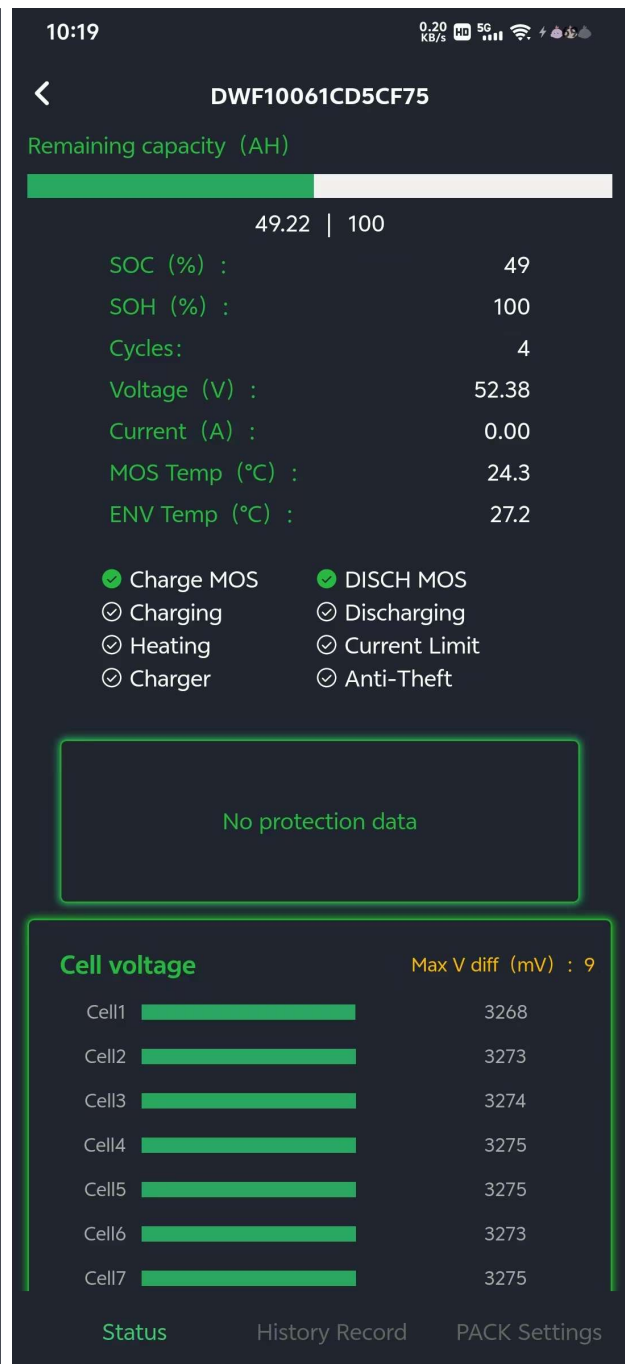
10:19 0.20 KB/s HD 5G

DWF10061CD5CF75

Remaining capacity（AH）

49.22 | 100

SOC（%）: 49
SOH（%）: 100
Cycles: 4
Voltage（V）: 52.38
Current（A）: 0.00
MOS Temp（°C）: 24.3
ENV Temp（°C）: 27.2

Charge MOS
DISCH MOS
Charging
Discharging
Heating
Current Limit
Charger
Anti-Theft

No protection data

Cell voltage
Max V diff（mV）: 9

Cell1 3268
Cell2 3273
Cell3 3274
Cell4 3275
Cell5 3275
Cell6 3273
Cell7 3275

Status
History Record
PACK Settings